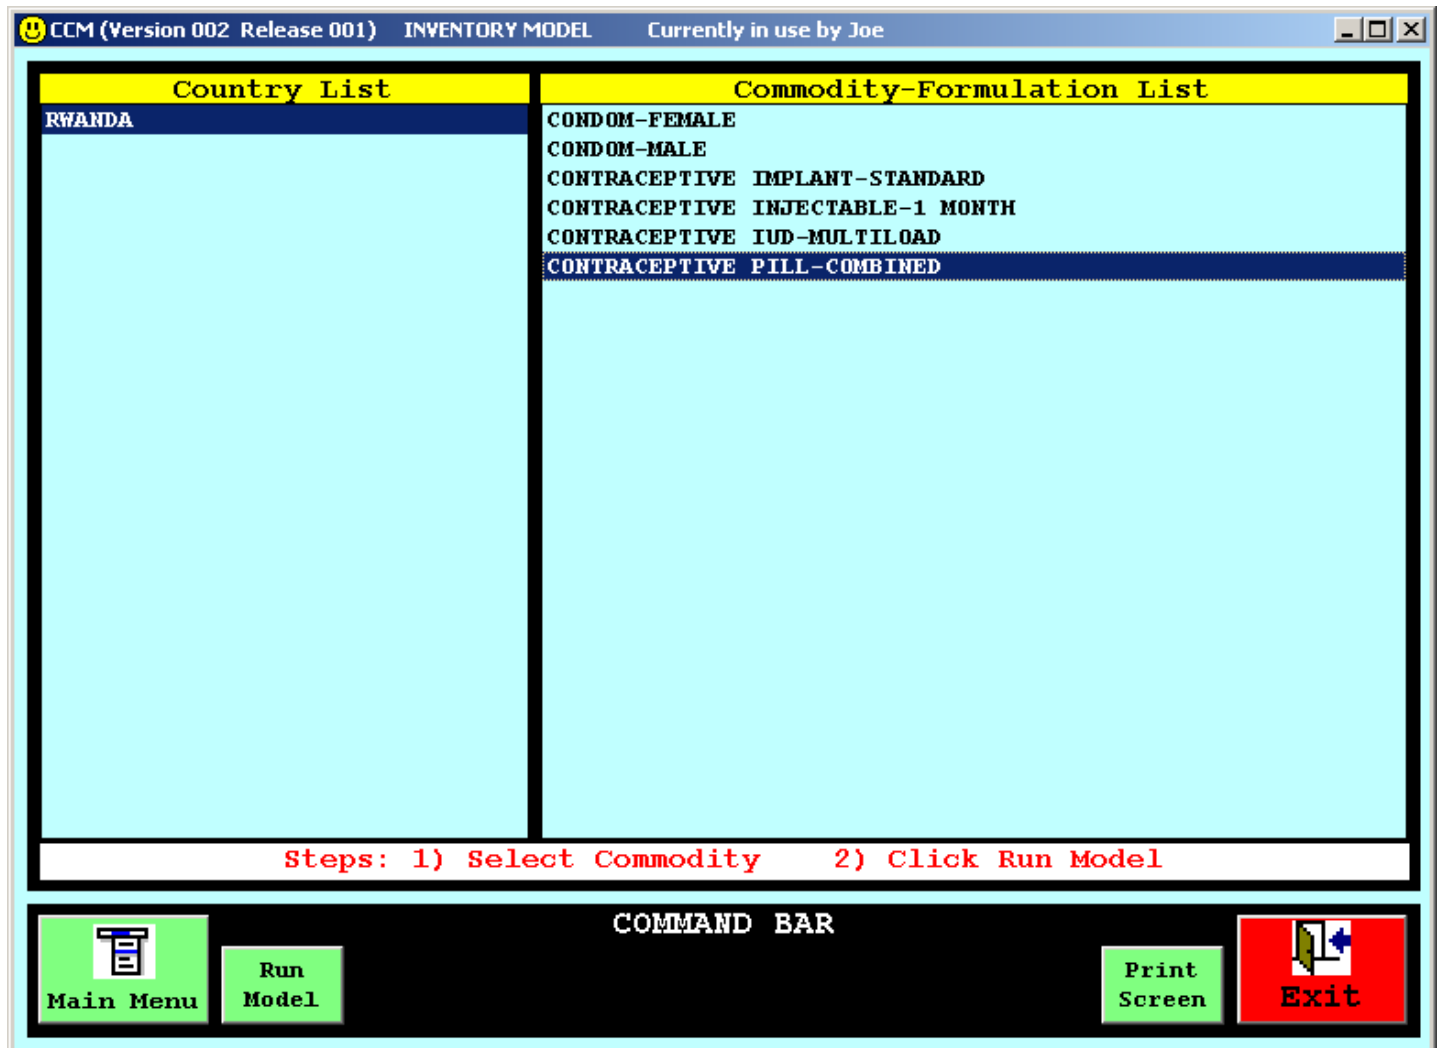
CCM (Version 002 Release 001) INVENTORY MODEL Currently in use by Joe

Country List

RWANDA

Commodity-Formulation List

CONDOM-FEMALE
CONDOM-MALE
CONTRACEPTIVE IMPLANT-STANDARD
CONTRACEPTIVE INJECTABLE-1 MONTH
CONTRACEPTIVE IUD-MULTILOAD
CONTRACEPTIVE PILL-COMBINED

Steps: 1) Select Commodity 2) Click Run Model

COMMAND BAR

Main Menu

Run Model

Print Screen

Exit